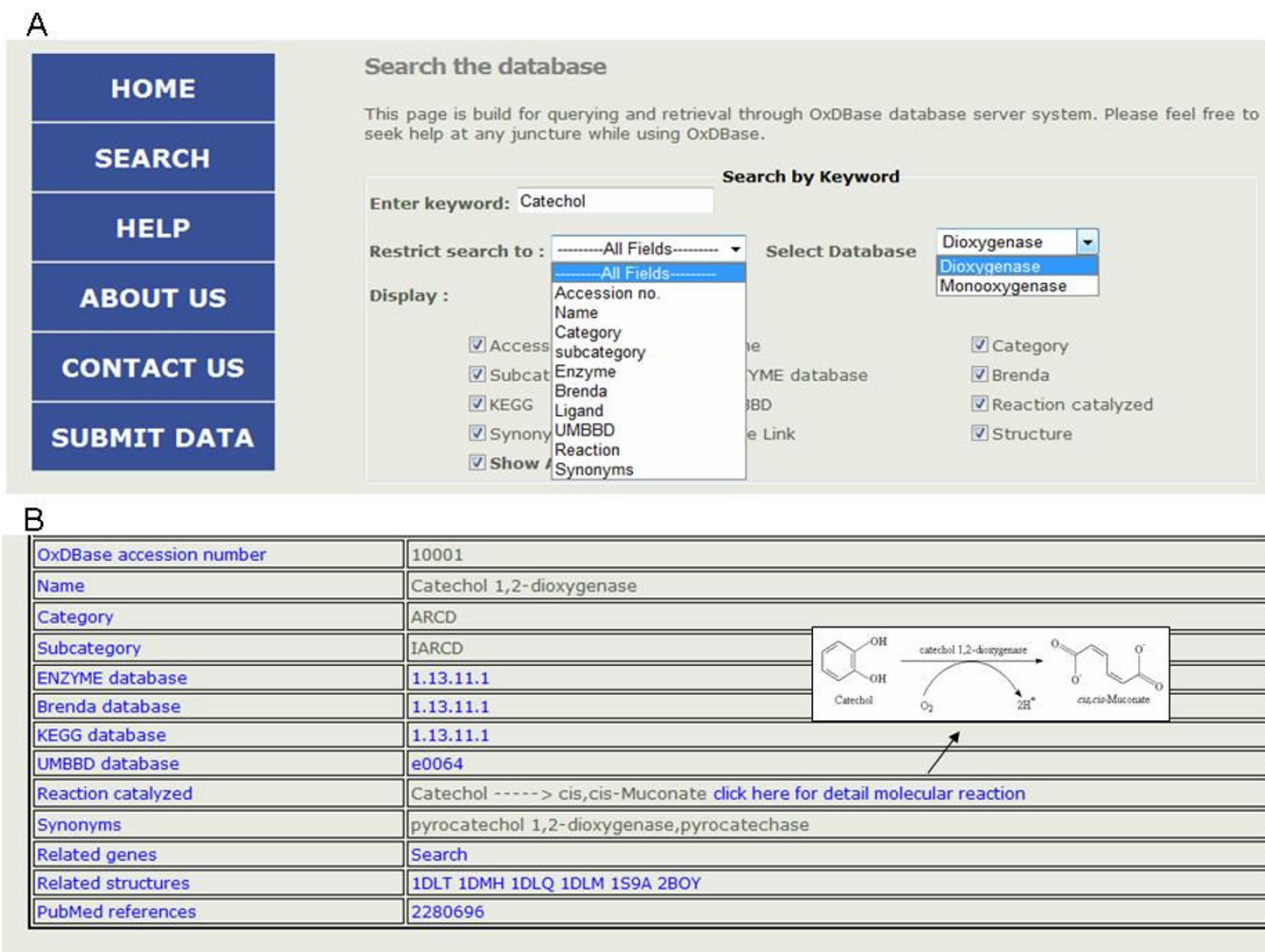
A

HOME

SEARCH

HELP

ABOUT US

CONTACT US

SUBMIT DATA

Search the database

This page is build for querying and retrieval through OxDBase database server system. Please feel free to seek help at any juncture while using OxDBase.

Search by Keyword

Enter keyword: Catechol

Restrict search to : ---------All Fields---------

Select Database Dioxygenase

Dioxygenase
Monooxygenase

Display :

---------All Fields---------
Accession no.
Name
Category
subcategory
Enzyme
Brenda
Ligand
UMBBD
Reaction
Synonyms

Access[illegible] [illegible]e
Subcat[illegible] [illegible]YME database
KEGG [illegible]BD
Synony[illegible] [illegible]e Link
Show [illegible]

Category
Brenda
Reaction catalyzed
Structure

B

| OxDBase accession number | 10001 |
|---|---|
| Name | Catechol 1,2-dioxygenase |
| Category | ARCD |
| Subcategory | IARCD |
| ENZYME database | 1.13.11.1 |
| Brenda database | 1.13.11.1 |
| KEGG database | 1.13.11.1 |
| UMBBD database | e0064 |
| Reaction catalyzed | Catechol -----> cis,cis-Muconate click here for detail molecular reaction |
| Synonyms | pyrocatechol 1,2-dioxygenase,pyrocatechase |
| Related genes | Search |
| Related structures | 1DLT 1DMH 1DLQ 1DLM 1S9A 2BOY |
| PubMed references | 2280696 |

OH
OH
Catechol
catechol 1,2-dioxygenase
$O_2$
$2H^+$
O
O⁻
O⁻
O
cis,cis-Muconate